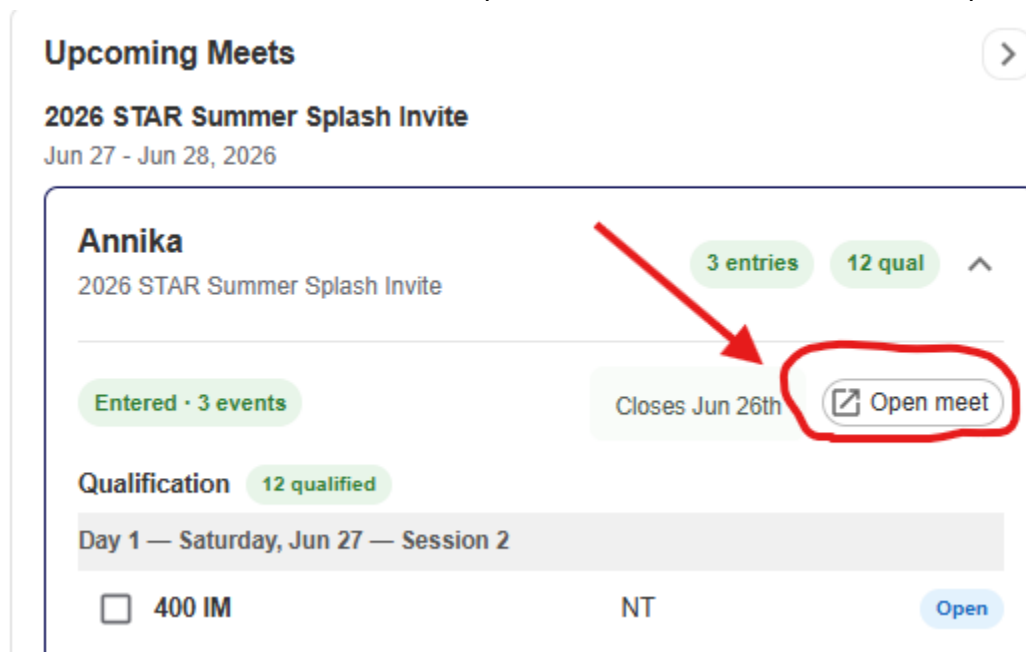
Upcoming Meets

2026 STAR Summer Splash Invite
Jun 27 - Jun 28, 2026

Annika
2026 STAR Summer Splash Invite

3 entries 12 qual

Entered · 3 events

Closes Jun 26th

Open meet

Qualification 12 qualified

Day 1 — Saturday, Jun 27 — Session 2

400 IM NT Open